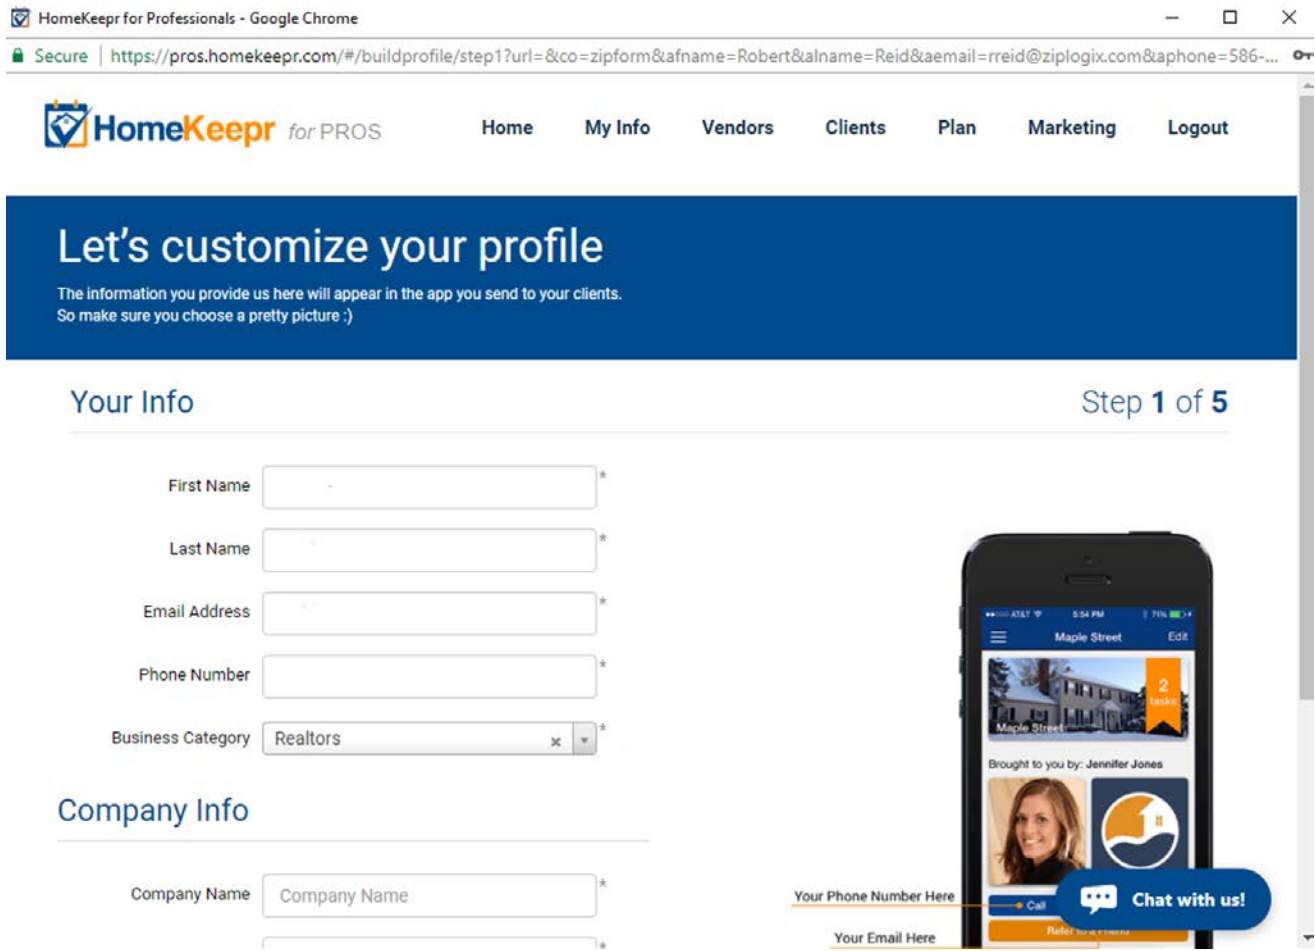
HomeKeepr for Professionals - Google Chrome

Secure | https://pros.homekeepr.com/#/buildprofile/step1?url=&co=zipform&afname=Robert&alname=Reid&aemail=rreid@ziplogix.com&aphone=586-...

HomeKeepr for PROS

Home My Info Vendors Clients Plan Marketing Logout

Let's customize your profile

The information you provide us here will appear in the app you send to your clients. So make sure you choose a pretty picture :)

Your Info

Step 1 of 5

First Name *

Last Name *

Email Address *

Phone Number *

Business Category Realtors × *

Company Info

Company Name Company Name *

AT&T 5:54 PM 71%

Maple Street Edit

2 tasks

Maple Street

Brought to you by: Jennifer Jones

Your Phone Number Here

Call

Your Email Here

Refer to a Friend

Chat with us!